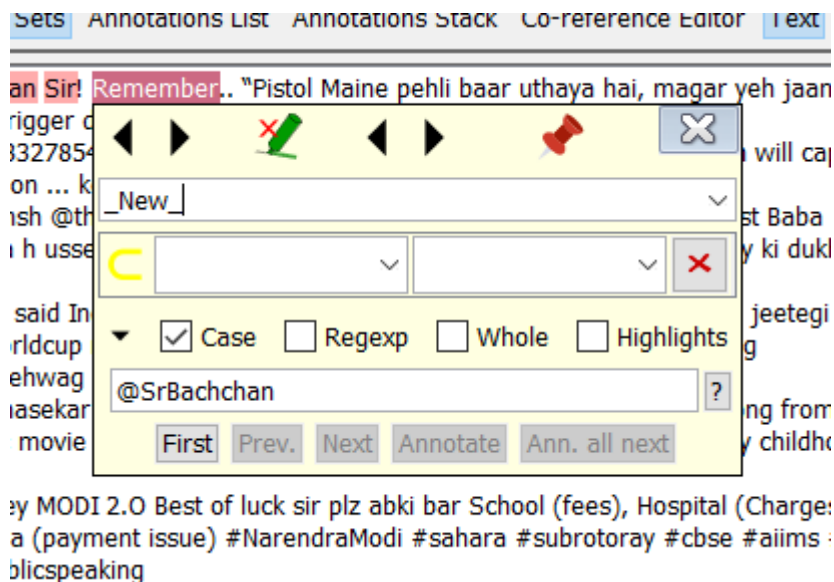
Sets Annotations List Annotations Stack Co-reference Editor Text

an Sir! Remember.. "Pistol Maine pehli baar uthaya hai, magar yeh jaan

rigger c
3327854 will cap
on ... k
nsh @th st Baba
h usse y ki dukh

said In jeetegi
rldcup g
ehwag
asekar ng from
movie y childho

_New_

Case Regexp Whole Highlights

@SrBachchan

?

First Prev. Next Annotate Ann. all next

ey MODI 2.O Best of luck sir plz abki bar School (fees), Hospital (Charges
a (payment issue) #NarendraModi #sahara #subrotoray #cbse #aiims
blicspeaking